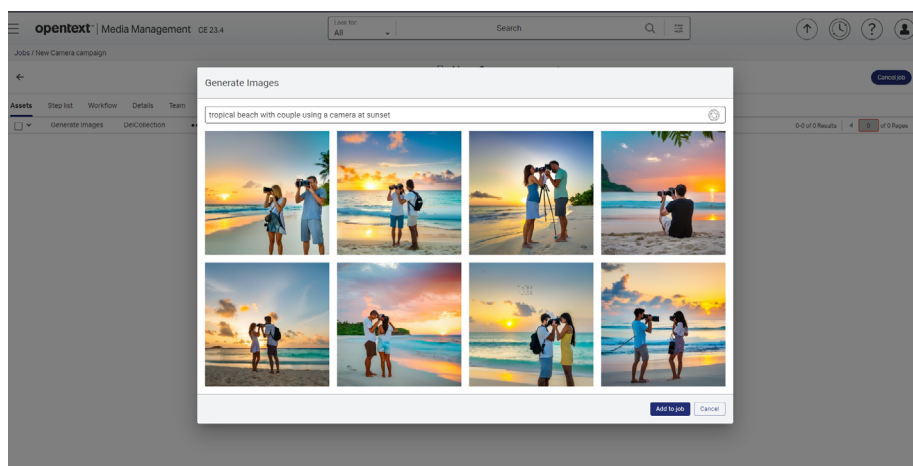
opentext™ | Media Management CE 23.4

Look for
All

Search

Jobs / New Camera campaign

Cancel job

Assets Step list Workflow Details Team

Generate Images DelCollection

0-0 of 0 Results 0 of 0 Pages

Generate Images

tropical beach with couple using a camera at sunset

Add to job Cancel